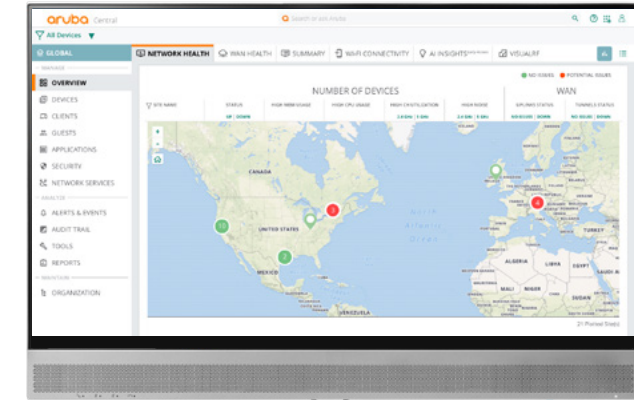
aruba Central

Search or ask Aruba

All Devices

GLOBAL

MANAGE

OVERVIEW

DEVICES

CLIENTS

GUESTS

APPLICATIONS

SECURITY

NETWORK SERVICES

ANALYZE

ALERTS & EVENTS

AUDIT TRAIL

TOOLS

REPORTS

MAINTAIN

ORGANIZATION

NETWORK HEALTH

WAN HEALTH

SUMMARY

WI-FI CONNECTIVITY

AI INSIGHTS

VISUALRF

NO ISSUES

POTENTIAL ISSUES

NUMBER OF DEVICES

WAN

SITE NAME

STATUS

HIGH MEM USAGE

HIGH CPU USAGE

HIGH CH UTILIZATION

HIGH NOISE

UPLINKS STATUS

TUNNELS STATUS

UP | DOWN

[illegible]

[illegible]

NO ISSUES | DOWN

NO ISSUES | DOWN

CANADA

UNITED STATES

MEXICO

North Atlantic Ocean

ALGERIA

LIBYA

EGYPT

MALI

NIGER

SUDAN

CHAD

NIGERIA

VENEZUELA

10

3

2

4

21 Planned Sites